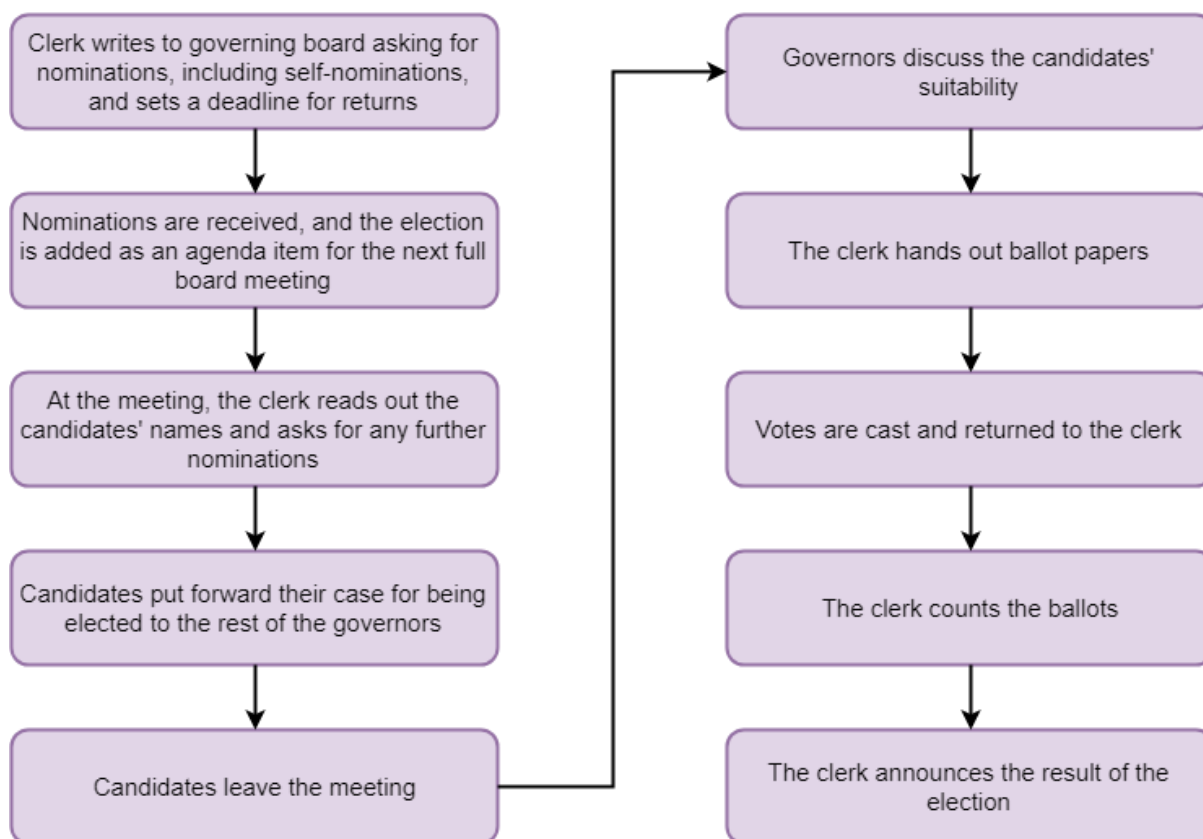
Clerk writes to governing board asking for nominations, including self-nominations, and sets a deadline for returns

Nominations are received, and the election is added as an agenda item for the next full board meeting

At the meeting, the clerk reads out the candidates' names and asks for any further nominations

Candidates put forward their case for being elected to the rest of the governors

Candidates leave the meeting

Governors discuss the candidates' suitability

The clerk hands out ballot papers

Votes are cast and returned to the clerk

The clerk counts the ballots

The clerk announces the result of the election